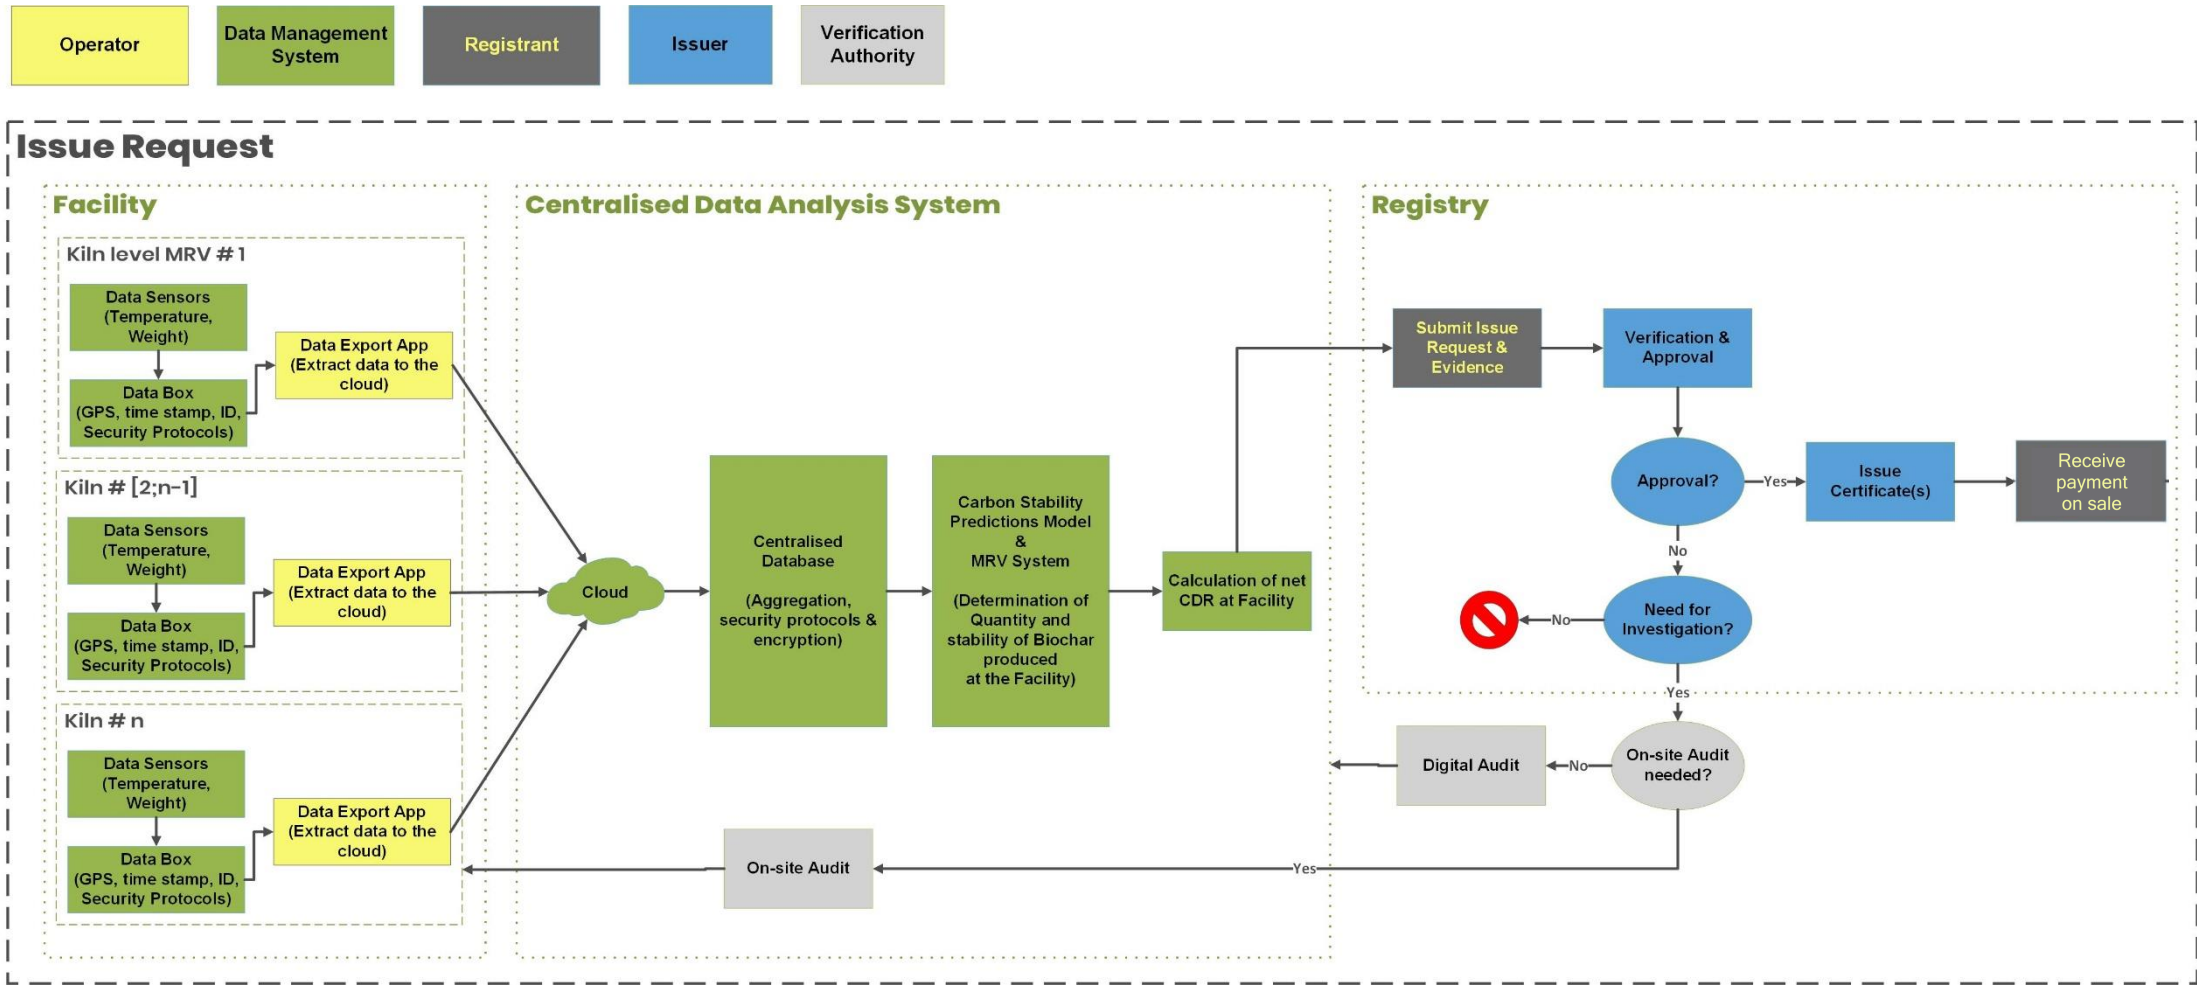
Operator

Data Management System

Registrant

Issuer

Verification Authority

Issue Request

Facility

Kiln level MRV # 1

Data Sensors (Temperature, Weight)

Data Box (GPS, time stamp, ID, Security Protocols)

Data Export App (Extract data to the cloud)

Kiln # [2;n-1]

Data Sensors (Temperature, Weight)

Data Box (GPS, time stamp, ID, Security Protocols)

Data Export App (Extract data to the cloud)

Kiln # n

Data Sensors (Temperature, Weight)

Data Box (GPS, time stamp, ID, Security Protocols)

Data Export App (Extract data to the cloud)

Centralised Data Analysis System

Cloud

Centralised Database

(Aggregation, security protocols & encryption)

Carbon Stability Predictions Model & MRV System

(Determination of Quantity and stability of Biochar produced at the Facility)

Calculation of net CDR at Facility

Registry

Submit Issue Request & Evidence

Verification & Approval

Approval?

Yes

Issue Certificate(s)

Receive payment on sale

No

Need for Investigation?

No

Yes

On-site Audit needed?

No

Digital Audit

Yes

On-site Audit